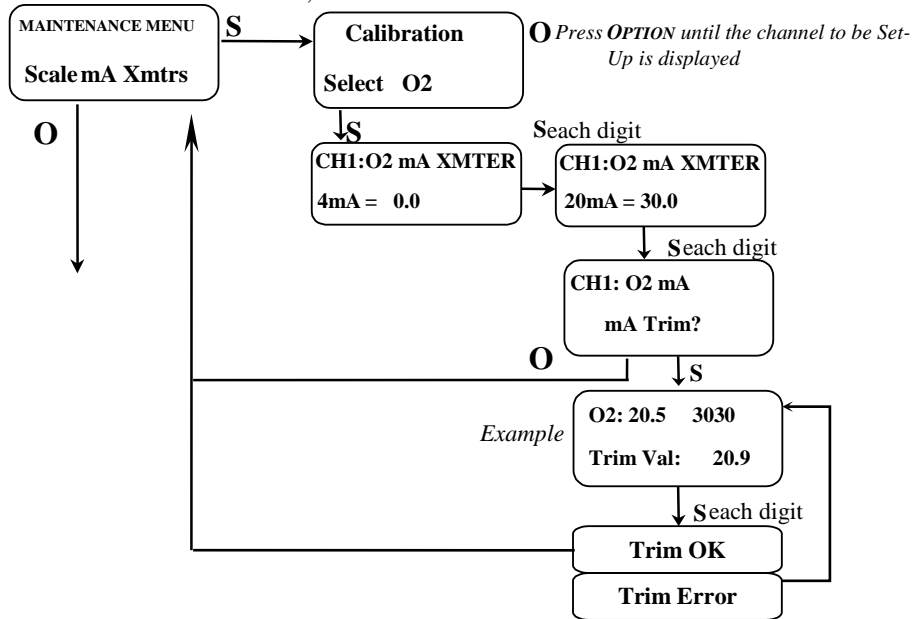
MAINTENANCE MENU

Scale mA Xmtrs

S

Calibration

Select O2

O Press OPTION until the channel to be Set-Up is displayed

O

S

S each digit

CH1:O2 mA XMTER

4mA = 0.0

CH1:O2 mA XMTER

20mA = 30.0

S each digit

CH1: O2 mA

mA Trim?

O

S

Example

O2: 20.5 3030

Trim Val: 20.9

S each digit

Trim OK

Trim Error